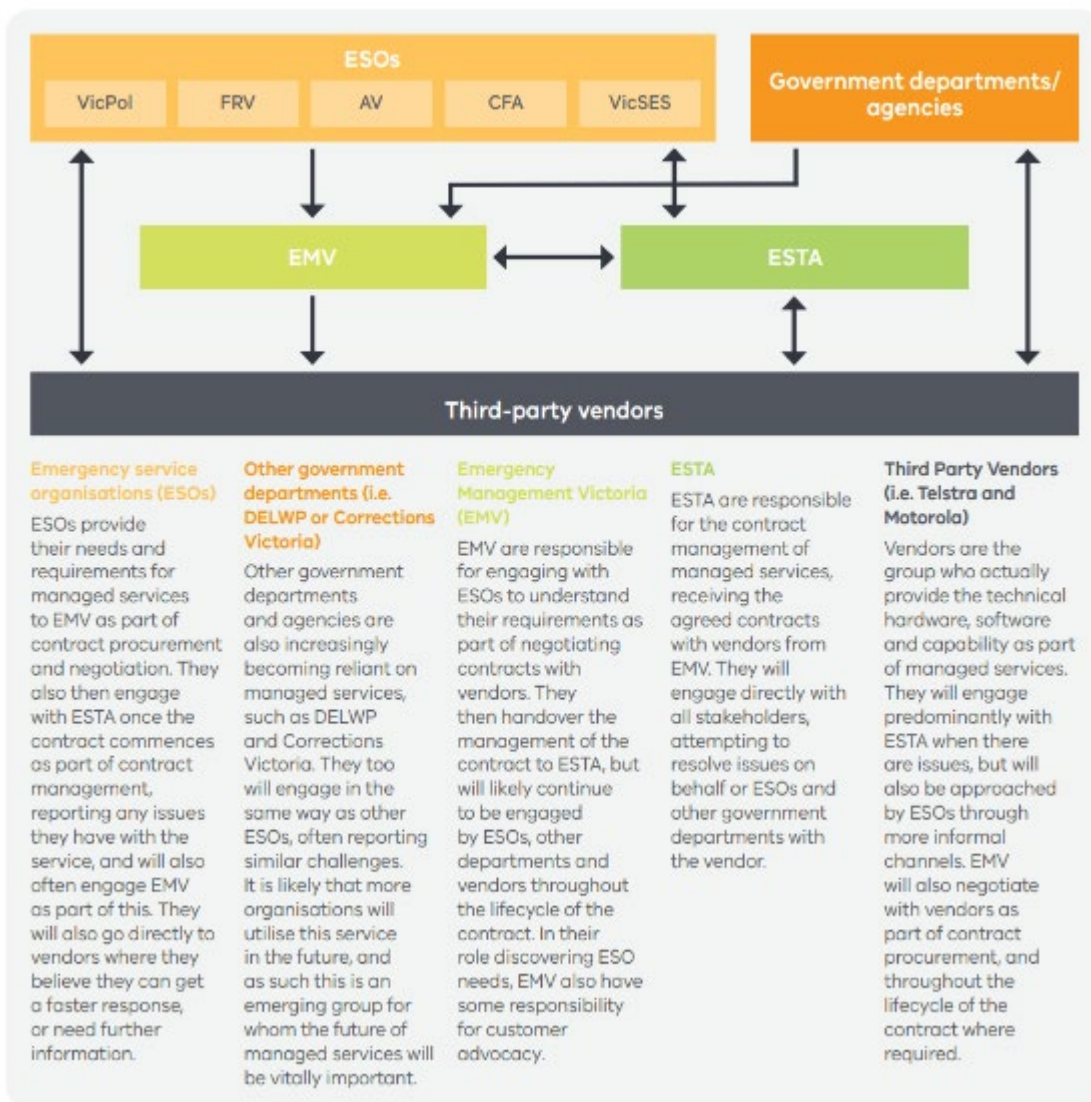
ESOs

VicPol

FRV

AV

CFA

VicSES

Government departments/ agencies

EMV

ESTA

Third-party vendors

Emergency service organisations (ESOs)

ESOs provide their needs and requirements for managed services to EMV as part of contract procurement and negotiation. They also then engage with ESTA once the contract commences as part of contract management, reporting any issues they have with the service, and will also often engage EMV as part of this. They will also go directly to vendors where they believe they can get a faster response, or need further information.

Other government departments (i.e. DELWP or Corrections Victoria)

Other government departments and agencies are also increasingly becoming reliant on managed services, such as DELWP and Corrections Victoria. They too will engage in the same way as other ESOs, often reporting similar challenges. It is likely that more organisations will utilise this service in the future, and as such this is an emerging group for whom the future of managed services will be vitally important.

Emergency Management Victoria (EMV)

EMV are responsible for engaging with ESOs to understand their requirements as part of negotiating contracts with vendors. They then handover the management of the contract to ESTA, but will likely continue to be engaged by ESOs, other departments and vendors throughout the lifecycle of the contract. In their role discovering ESO needs, EMV also have some responsibility for customer advocacy.

ESTA

ESTA are responsible for the contract management of managed services, receiving the agreed contracts with vendors from EMV. They will engage directly with all stakeholders, attempting to resolve issues on behalf or ESOs and other government departments with the vendor.

Third Party Vendors (i.e. Telstra and Motorola)

Vendors are the group who actually provide the technical hardware, software and capability as part of managed services. They will engage predominantly with ESTA when there are issues, but will also be approached by ESOs through more informal channels. EMV will also negotiate with vendors as part of contract procurement, and throughout the lifecycle of the contract where required.